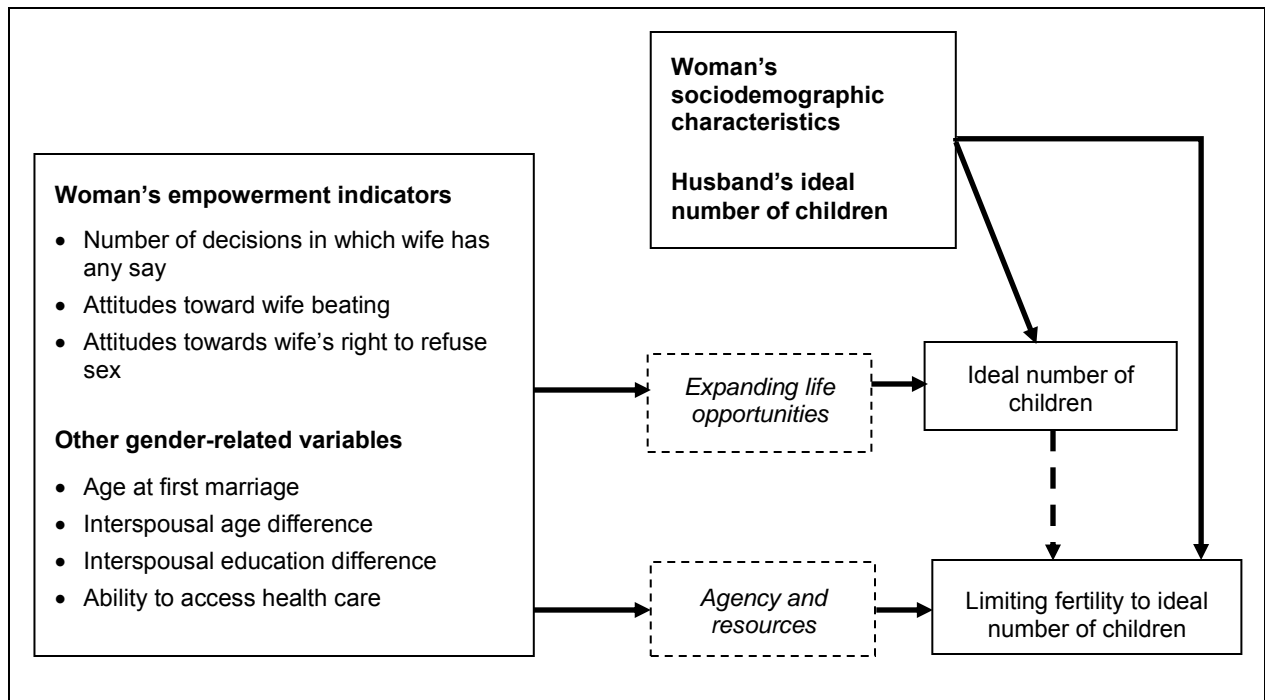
Woman's sociodemographic characteristics

Husband's ideal number of children

Woman's empowerment indicators

- Number of decisions in which wife has any say
- Attitudes toward wife beating
- Attitudes towards wife's right to refuse sex

Other gender-related variables

- Age at first marriage
- Interspousal age difference
- Interspousal education difference
- Ability to access health care

Expanding life opportunities

Ideal number of children

Agency and resources

Limiting fertility to ideal number of children